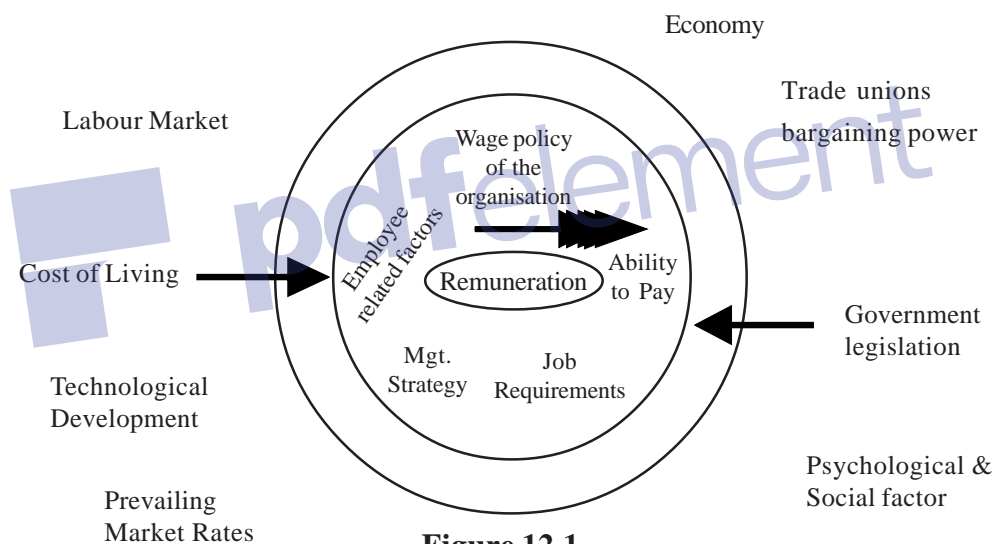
Economy

Labour Market

Trade unions bargaining power

Wage policy of the organisation

Employee related factors

Cost of Living

Remuneration

Ability to Pay

Government legislation

Mgt. Strategy

Job Requirements

Technological Development

Psychological & Social factor

Prevailing Market Rates

pdfelement

Figure 12.1